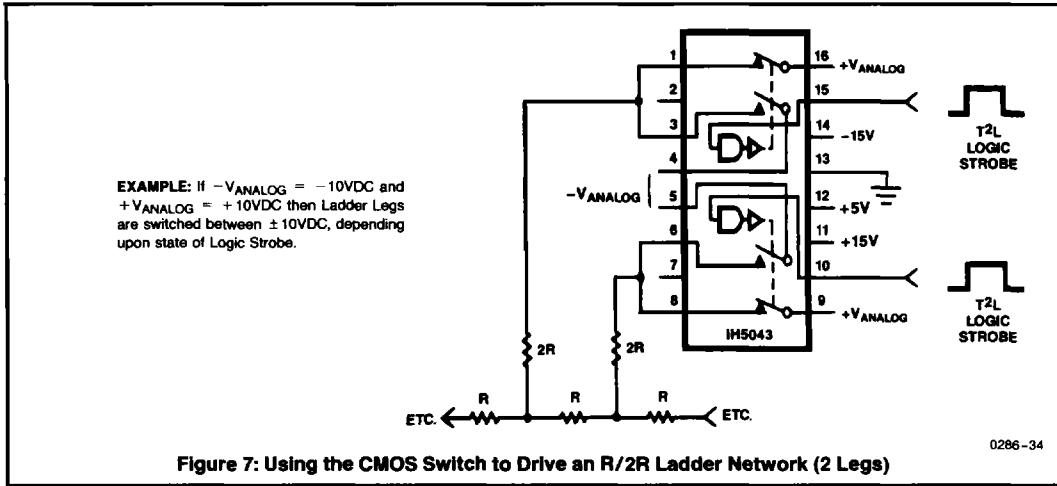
EXAMPLE: If $-V_{ANALOG}$ = $-10VDC$ and $+V_{ANALOG}$ = $+10VDC$ then Ladder Legs are switched between $\pm 10VDC$, depending upon state of Logic Strobe.

1
2
3
4
5
6
7
8
16
15
14
13
12
11
10
9
$+V_{ANALOG}$
$-15V$
$+5V$
$+15V$
$+V_{ANALOG}$
$-V_{ANALOG}$
IH5043

$T^2L$
LOGIC
STROBE

$T^2L$
LOGIC
STROBE

2R
2R
R
R
R
ETC.
ETC.

0286-34

Figure 7: Using the CMOS Switch to Drive an R/2R Ladder Network (2 Legs)